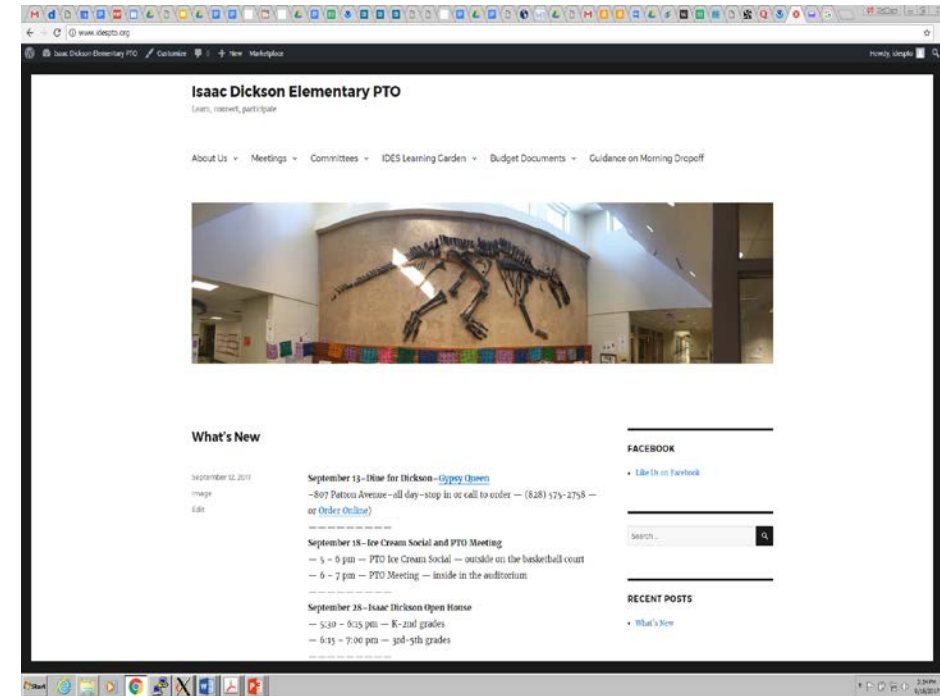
www.idespto.org

Isaac Dickson Elementary PTO / Customize + New Marketplace

Howdy, idespto

Isaac Dickson Elementary PTO

Learn, connect, participate

About Us Meetings Committees IDES Learning Garden Budget Documents Guidance on Morning Dropoff

What's New

September 12, 2017

Image

Edit

September 13–Dine for Dickson–Gypsy Queen
–807 Patton Avenue–all day–stop in or call to order — (828) 575-2758 — or Order Online)

— — — — — — — —

September 18–Ice Cream Social and PTO Meeting
— 5 – 6 pm — PTO Ice Cream Social — outside on the basketball court
— 6 – 7 pm — PTO Meeting — inside in the auditorium

— — — — — — — —

September 28–Isaac Dickson Open House
— 5:30 – 6:15 pm — K-2nd grades
— 6:15 – 7:00 pm — 3rd-5th grades

FACEBOOK

• Like Us on Facebook

Search ...

RECENT POSTS

• What's New

Start